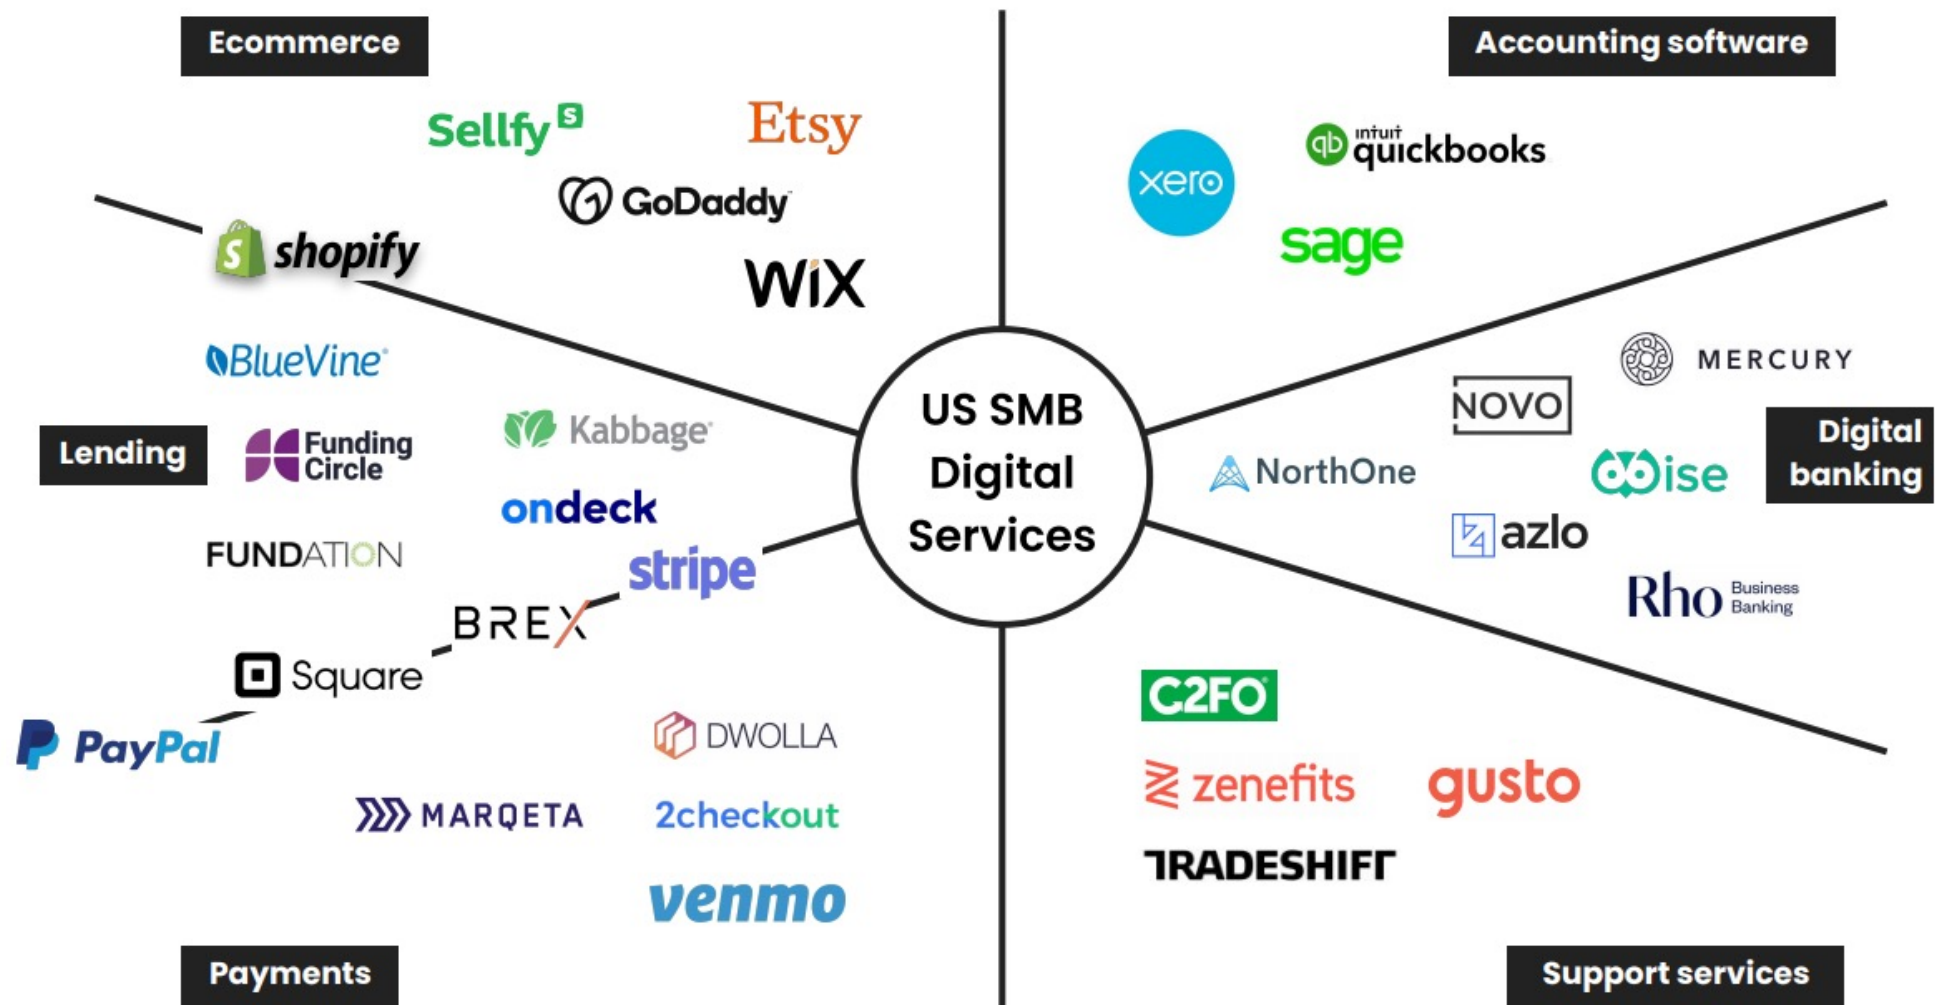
Ecommerce

Sellfy

Etsy

GoDaddy

shopify

WiX

Accounting software

xero

intuit quickbooks

sage

US SMB Digital Services

BlueVine

Lending

Funding Circle

Kabbage

ondeck

FUNDATION

stripe

BREX

Square

PayPal

DWOLLA

MARQETA

2checkout

venmo

Payments

MERCURY

NOVO

Digital banking

NorthOne

wise

azlo

Rho Business Banking

C2FO

zenefits

gusto

TRADESHIFT

Support services